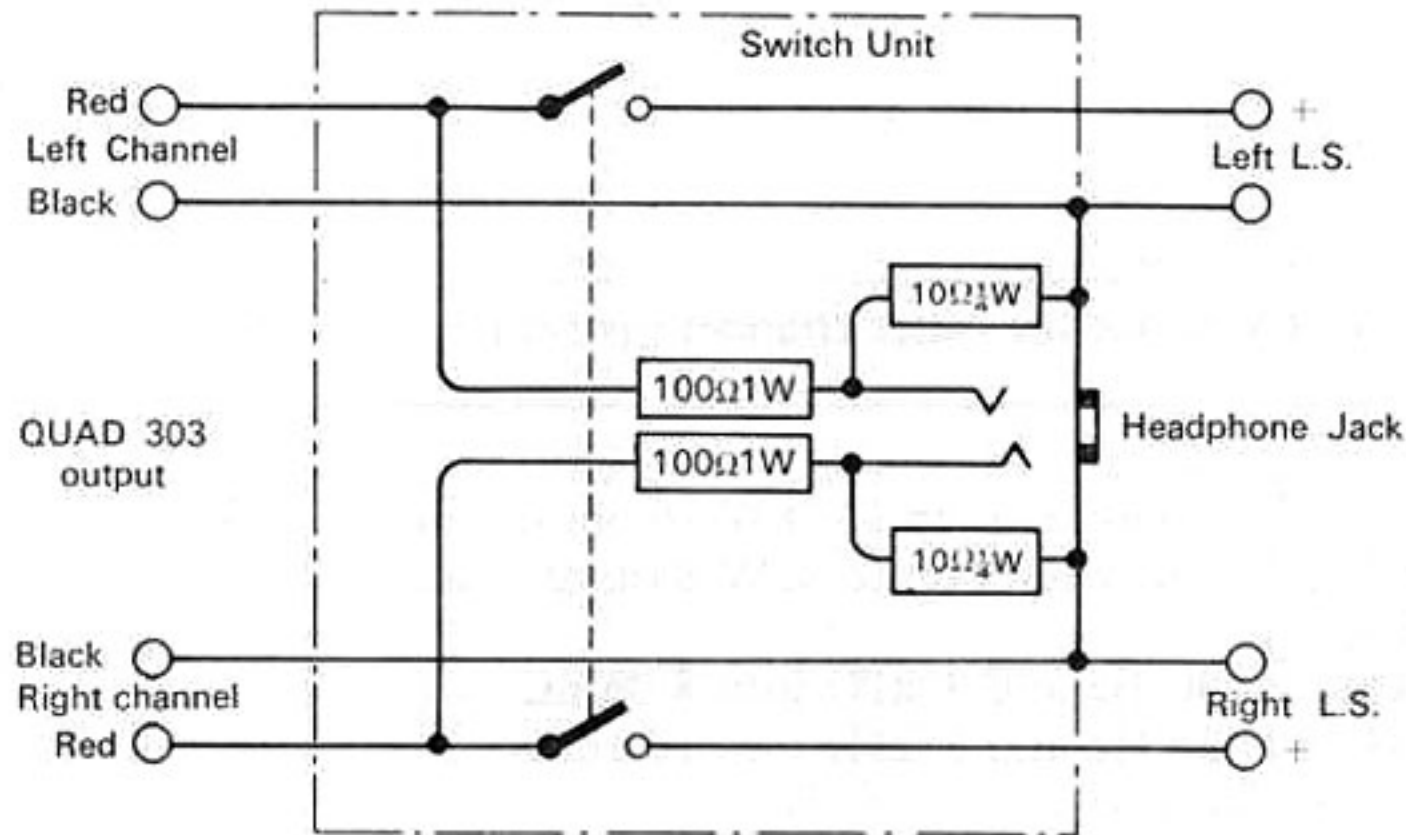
Switch Unit

Red
Left Channel
Black

+
Left L.S.

$10\Omega\frac{1}{4}W$

$100\Omega 1W$

QUAD 303
output

Headphone Jack

$100\Omega 1W$

$10\Omega\frac{1}{4}W$

Black
Right channel
Red

Right L.S.
+